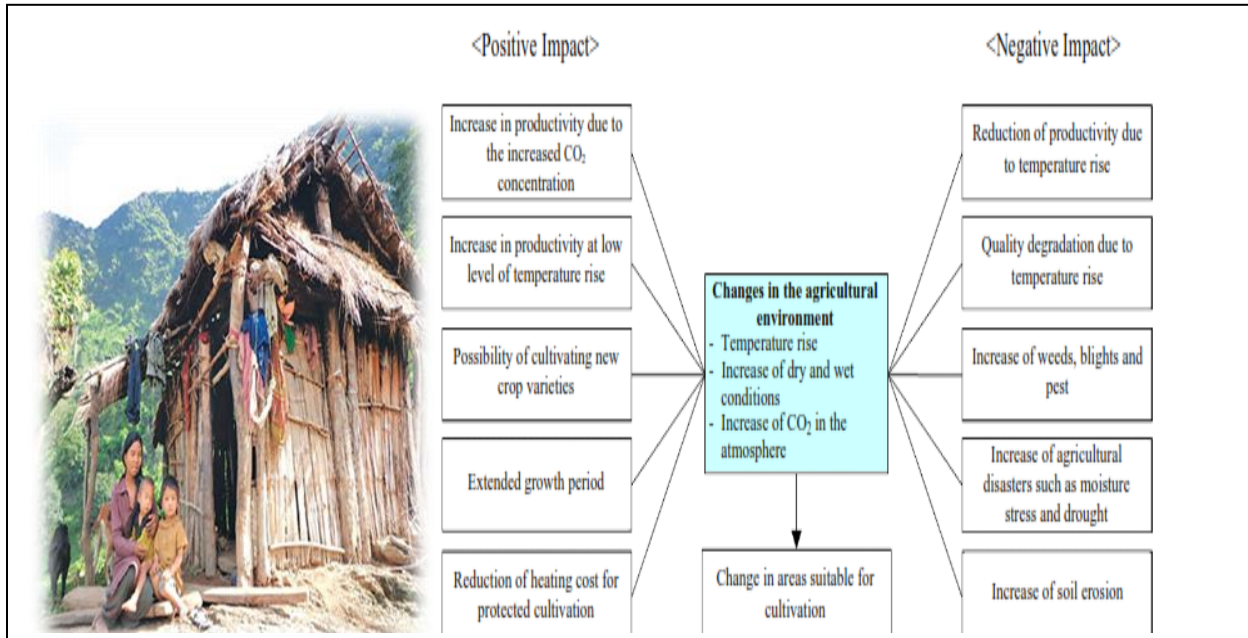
<Positive Impact>

<Negative Impact>

Increase in productivity due to the increased $CO_2$ concentration

Increase in productivity at low level of temperature rise

Possibility of cultivating new crop varieties

Extended growth period

Reduction of heating cost for protected cultivation

**Changes in the agricultural environment**
- Temperature rise
- Increase of dry and wet conditions
- Increase of $CO_2$ in the atmosphere

Change in areas suitable for cultivation

Reduction of productivity due to temperature rise

Quality degradation due to temperature rise

Increase of weeds, blights and pest

Increase of agricultural disasters such as moisture stress and drought

Increase of soil erosion